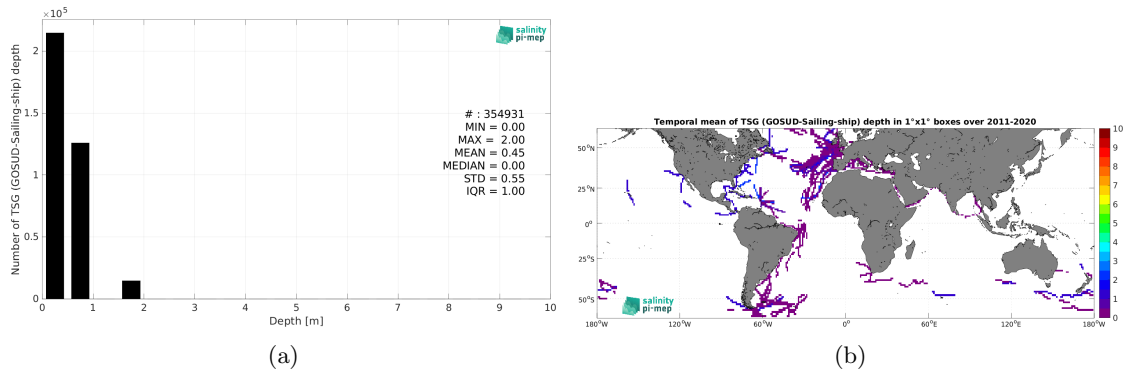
$\times10^5$

2

1.5

1

0.5

0

Number of TSG (GOSUD-Sailing-ship) depth

0 1 2 3 4 5 6 7 8 9 10

Depth [m]

salinity pi-mep

# : 354931
MIN = 0.00
MAX = 2.00
MEAN = 0.45
MEDIAN = 0.00
STD = 0.55
IQR = 1.00

(a)

Temporal mean of TSG (GOSUD-Sailing-ship) depth in 1°x1° boxes over 2011-2020

50°N

25°N

0°

25°S

50°S

180°W 120°W 60°W 0° 60°E 120°E 180°W

10 9 8 7 6 5 4 3 2 1 0

salinity pi-mep

(b)